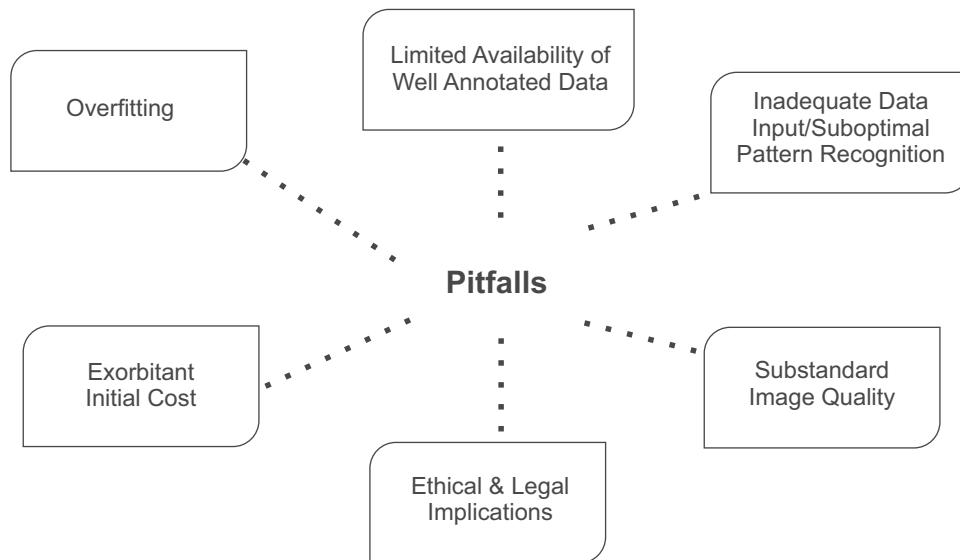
Limited Availability of Well Annotated Data

Overfitting

Inadequate Data Input/Suboptimal Pattern Recognition

Pitfalls

Exorbitant Initial Cost

Substandard Image Quality

Ethical & Legal Implications